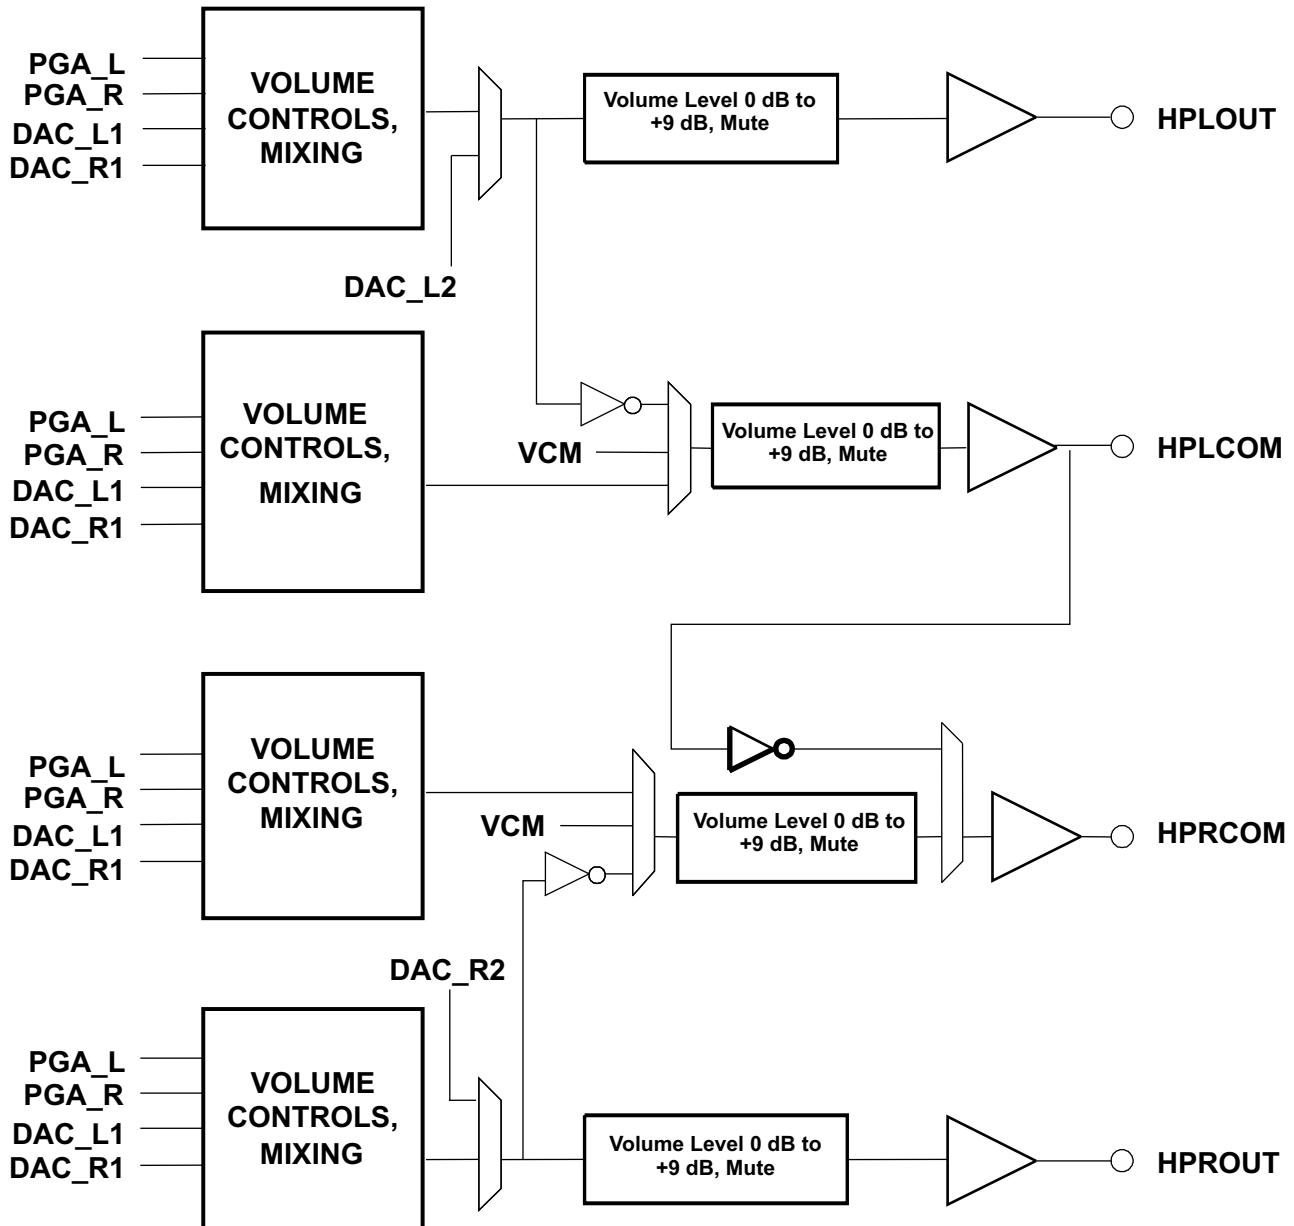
PGA_L
PGA_R
DAC_L1
DAC_R1

VOLUME CONTROLS, MIXING

Volume Level 0 dB to +9 dB, Mute

HPLOUT

DAC_L2

PGA_L
PGA_R
DAC_L1
DAC_R1

VOLUME CONTROLS, MIXING

VCM

Volume Level 0 dB to +9 dB, Mute

HPLCOM

PGA_L
PGA_R
DAC_L1
DAC_R1

VOLUME CONTROLS, MIXING

VCM

Volume Level 0 dB to +9 dB, Mute

HPRCOM

DAC_R2

PGA_L
PGA_R
DAC_L1
DAC_R1

VOLUME CONTROLS, MIXING

Volume Level 0 dB to +9 dB, Mute

HPROUT